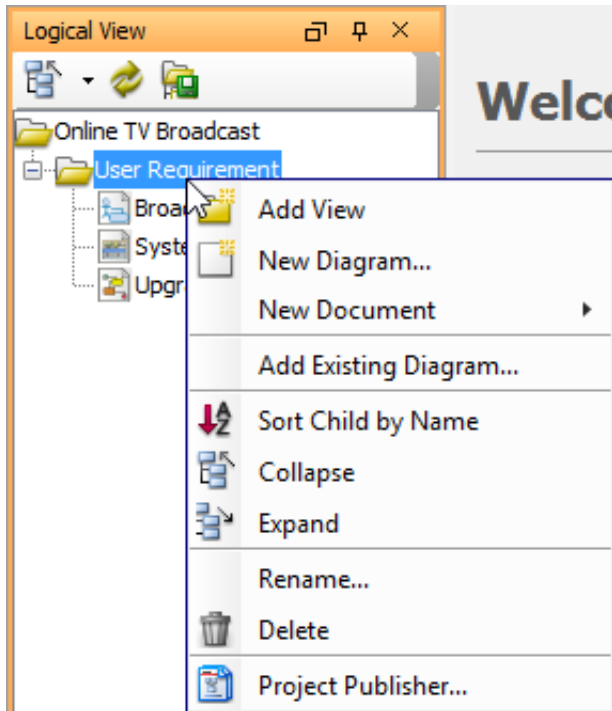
Logical View

Online TV Broadcast
User Requirement
Broa
Syste
Upgr

Welc

Add View
New Diagram...
New Document
Add Existing Diagram...
Sort Child by Name
Collapse
Expand
Rename...
Delete
Project Publisher...